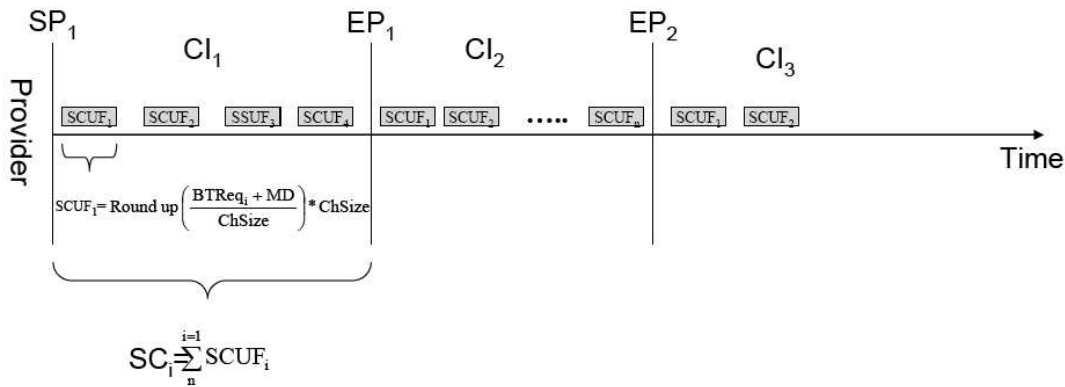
$SP_1$ $CI_1$ $EP_1$ $CI_2$ $EP_2$ $CI_3$

Provider

$SCUF_1$ $SCUF_2$ $SSUF_3$ $SCUF_4$ $SCUF_1$ $SCUF_2$ ..... $SCUF_n$ $SCUF_1$ $SCUF_2$

Time

$SCUF_1 = \text{Round up}\left(\frac{BTReq_i + MD}{ChSize}\right) * ChSize$

$SC_i = \sum_{n}^{i=1} SCUF_i$